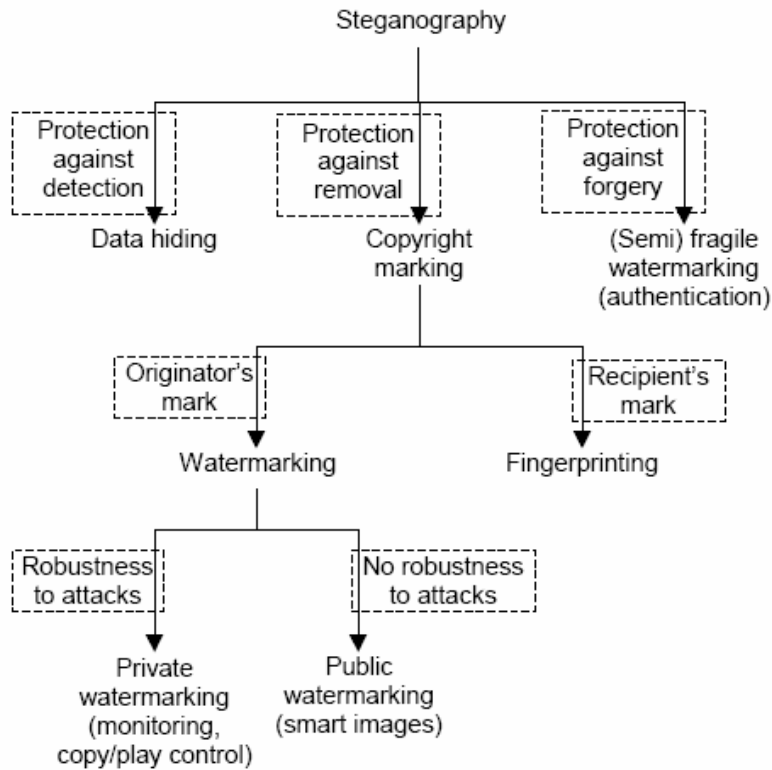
Steganography

Protection against detection

Protection against removal

Protection against forgery

Data hiding

Copyright marking

(Semi) fragile watermarking (authentication)

Originator's mark

Recipient's mark

Watermarking

Fingerprinting

Robustness to attacks

No robustness to attacks

Private watermarking (monitoring, copy/play control)

Public watermarking (smart images)